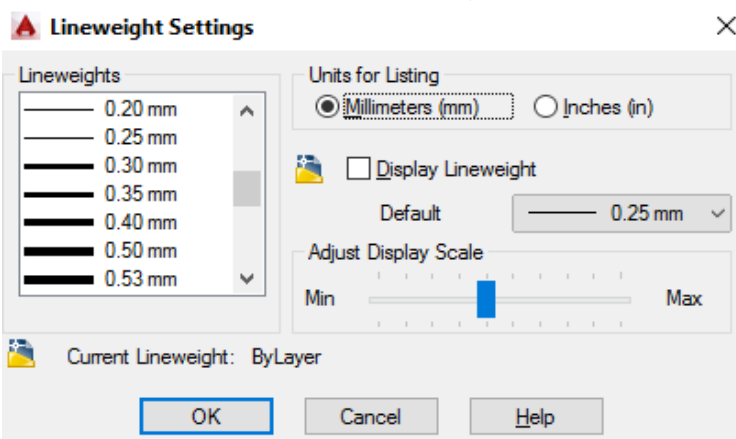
Lineweight Settings

Lineweights
0.20 mm
0.25 mm
0.30 mm
0.35 mm
0.40 mm
0.50 mm
0.53 mm

Units for Listing
Millimeters (mm)
Inches (in)

Display Lineweight

Default 0.25 mm

Adjust Display Scale
Min Max

Current Lineweight: ByLayer

OK
Cancel
Help